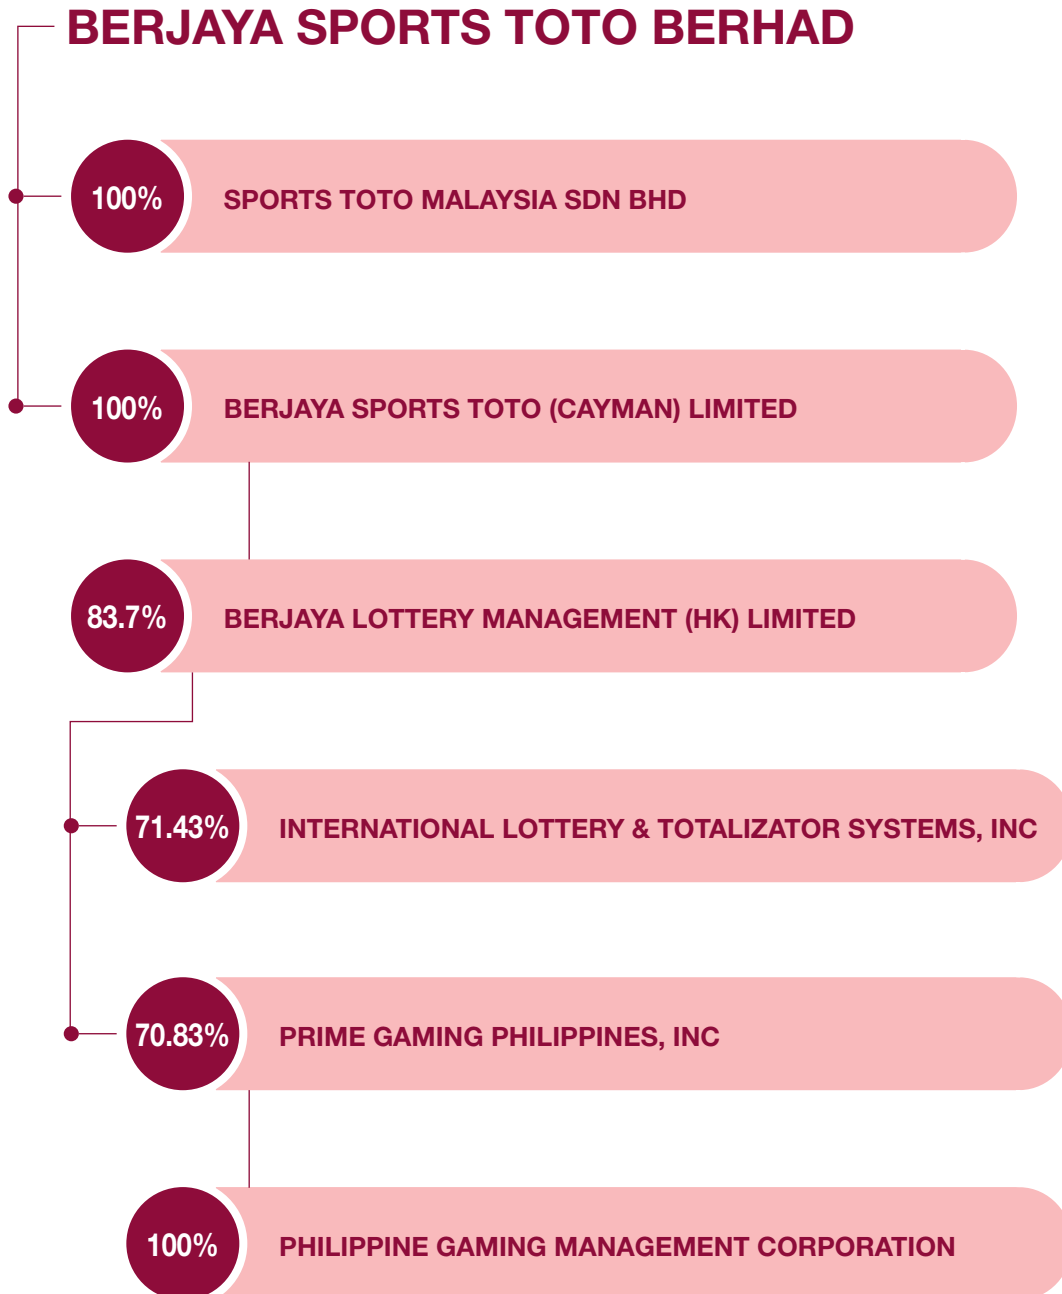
BERJAYA SPORTS TOTO BERHAD

100% SPORTS TOTO MALAYSIA SDN BHD

100% BERJAYA SPORTS TOTO (CAYMAN) LIMITED

83.7% BERJAYA LOTTERY MANAGEMENT (HK) LIMITED

71.43% INTERNATIONAL LOTTERY & TOTALIZATOR SYSTEMS, INC

70.83% PRIME GAMING PHILIPPINES, INC

100% PHILIPPINE GAMING MANAGEMENT CORPORATION